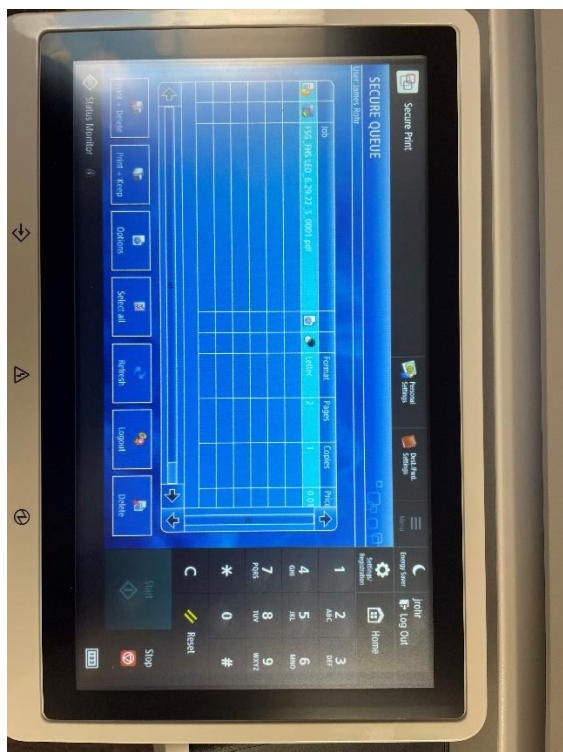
Secure Print

SECURE QUEUE

User James Rohr

Job

FSG_JHS SED_6.29.22_S_0001.pdf

Personal Settings

Dest./Fwd. Settings

Menu

Format

Letter

Pages

2

Copies

1

Price

0.0

Print + Delete

Print + Keep

Options

Select all

Refresh

Logout

Delete

Status Monitor

Energy Saver

jrohr

Log Out

Settings/ Registration

Home

1

2 ABC

3 DEF

4 GHI

5 JKL

6 MNO

7 PQRS

8 TUV

9 WXYZ

*

0

#

C

Reset

Start

Stop